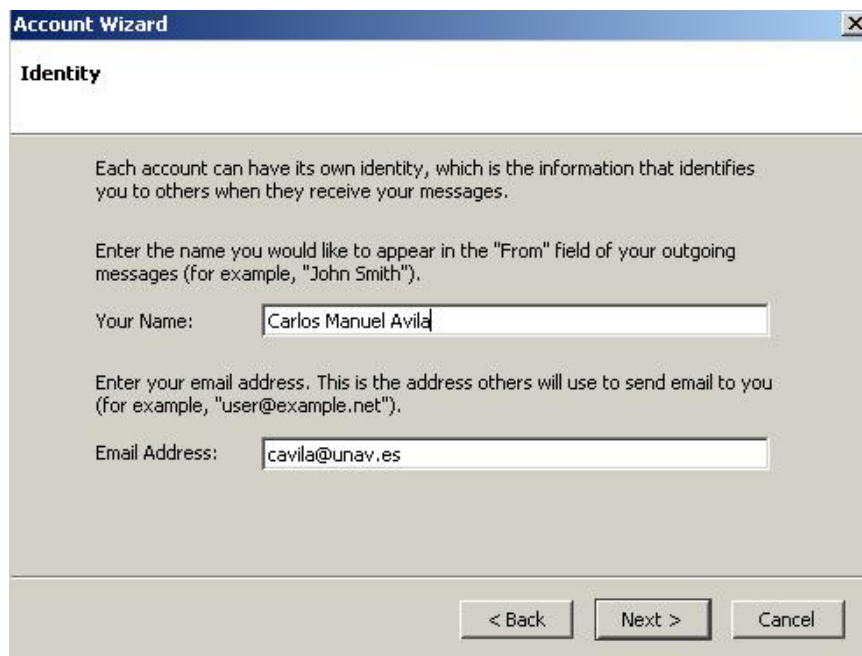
Account Wizard

Identity

Each account can have its own identity, which is the information that identifies you to others when they receive your messages.

Enter the name you would like to appear in the "From" field of your outgoing messages (for example, "John Smith").

Your Name: Carlos Manuel Avila

Enter your email address. This is the address others will use to send email to you (for example, "user@example.net").

Email Address: cavila@unav.es

< Back   Next >   Cancel